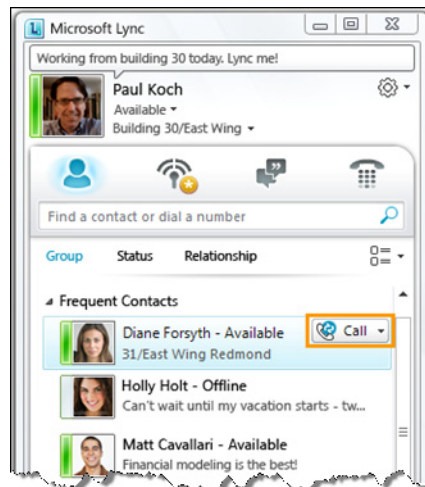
Microsoft Lync

Working from building 30 today. Lync me!

Paul Koch
Available
Building 30/East Wing

Find a contact or dial a number

Group Status Relationship

Frequent Contacts

Diane Forsyth - Available
31/East Wing Redmond
Call

Holly Holt - Offline
Can't wait until my vacation starts - tw...

Matt Cavallari - Available
Financial modeling is the best!